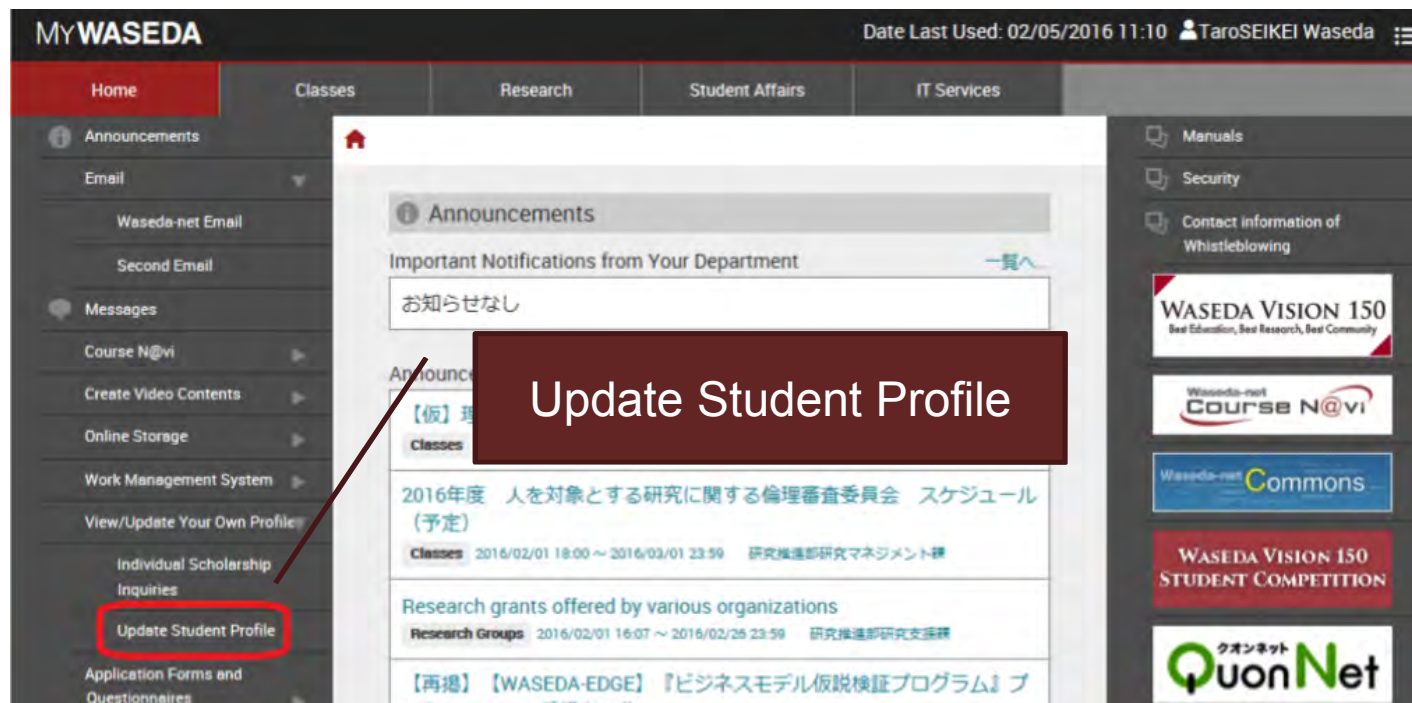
MYWASEDA

Date Last Used: 02/05/2016 11:10 TaroSEIKEI Waseda

Home | Classes | Research | Student Affairs | IT Services

Announcements
Email
Waseda-net Email
Second Email
Messages
Course N@vi
Create Video Contents
Online Storage
Work Management System
View/Update Your Own Profile
Individual Scholarship Inquiries
Update Student Profile
Application Forms and Questionnaires

Announcements

Important Notifications from Your Department

一覧へ

お知らせなし

Announce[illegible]

【仮】理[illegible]

Classes

Update Student Profile

2016年度　人を対象とする研究に関する倫理審査委員会　スケジュール（予定）

Classes 2016/02/01 18:00 ~ 2016/03/01 23:59 研究推進部研究マネジメント課

Research grants offered by various organizations

Research Groups 2016/02/01 16:07 ~ 2016/02/26 23:59 研究推進部研究支援課

【再掲】【WASEDA-EDGE】『ビジネスモデル仮説検証プログラム』プ

Manuals
Security
Contact information of Whistleblowing

WASEDA VISION 150
Best Education, Best Research, Best Community

Waseda-net
Course N@vi

Waseda-net Commons

WASEDA VISION 150
STUDENT COMPETITION

クオンネット
QuonNet